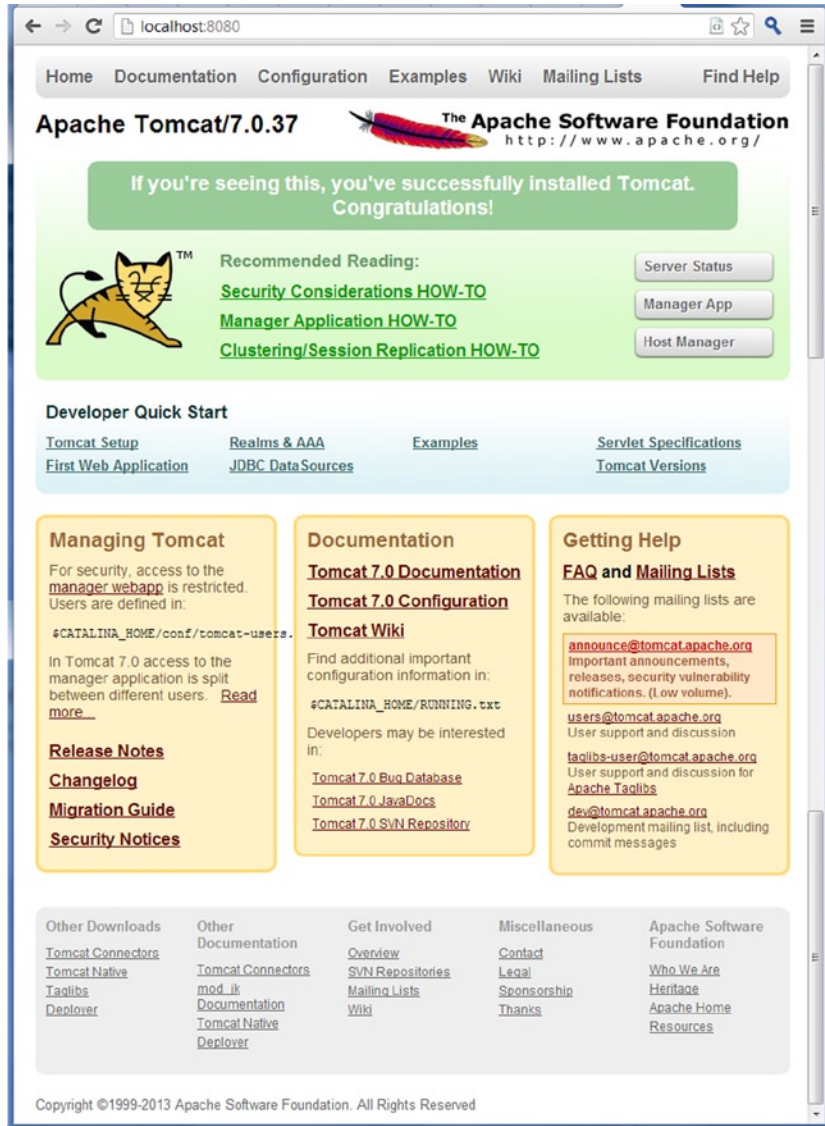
localhost:8080

Home Documentation Configuration Examples Wiki Mailing Lists Find Help

Apache Tomcat/7.0.37

The Apache Software Foundation
http://www.apache.org/

If you're seeing this, you've successfully installed Tomcat. Congratulations!

TM

Recommended Reading:
Security Considerations HOW-TO
Manager Application HOW-TO
Clustering/Session Replication HOW-TO

Server Status
Manager App
Host Manager

Developer Quick Start

Tomcat Setup
First Web Application
Realms & AAA
JDBC DataSources
Examples
Servlet Specifications
Tomcat Versions

Managing Tomcat

For security, access to the manager webapp is restricted. Users are defined in:

$CATALINA_HOME/conf/tomcat-users.

In Tomcat 7.0 access to the manager application is split between different users. Read more...

Release Notes
Changelog
Migration Guide
Security Notices

Documentation

Tomcat 7.0 Documentation
Tomcat 7.0 Configuration
Tomcat Wiki

Find additional important configuration information in:

$CATALINA_HOME/RUNNING.txt

Developers may be interested in:

Tomcat 7.0 Bug Database
Tomcat 7.0 JavaDocs
Tomcat 7.0 SVN Repository

Getting Help

FAQ and Mailing Lists

The following mailing lists are available:

announce@tomcat.apache.org
Important announcements, releases, security vulnerability notifications. (Low volume).

users@tomcat.apache.org
User support and discussion

taglibs-user@tomcat.apache.org
User support and discussion for Apache Taglibs

dev@tomcat.apache.org
Development mailing list, including commit messages

Other Downloads
Tomcat Connectors
Tomcat Native
Taglibs
Deployer

Other Documentation
Tomcat Connectors
mod_jk Documentation
Tomcat Native
Deployer

Get Involved
Overview
SVN Repositories
Mailing Lists
Wiki

Miscellaneous
Contact
Legal
Sponsorship
Thanks

Apache Software Foundation
Who We Are
Heritage
Apache Home
Resources

Copyright ©1999-2013 Apache Software Foundation. All Rights Reserved